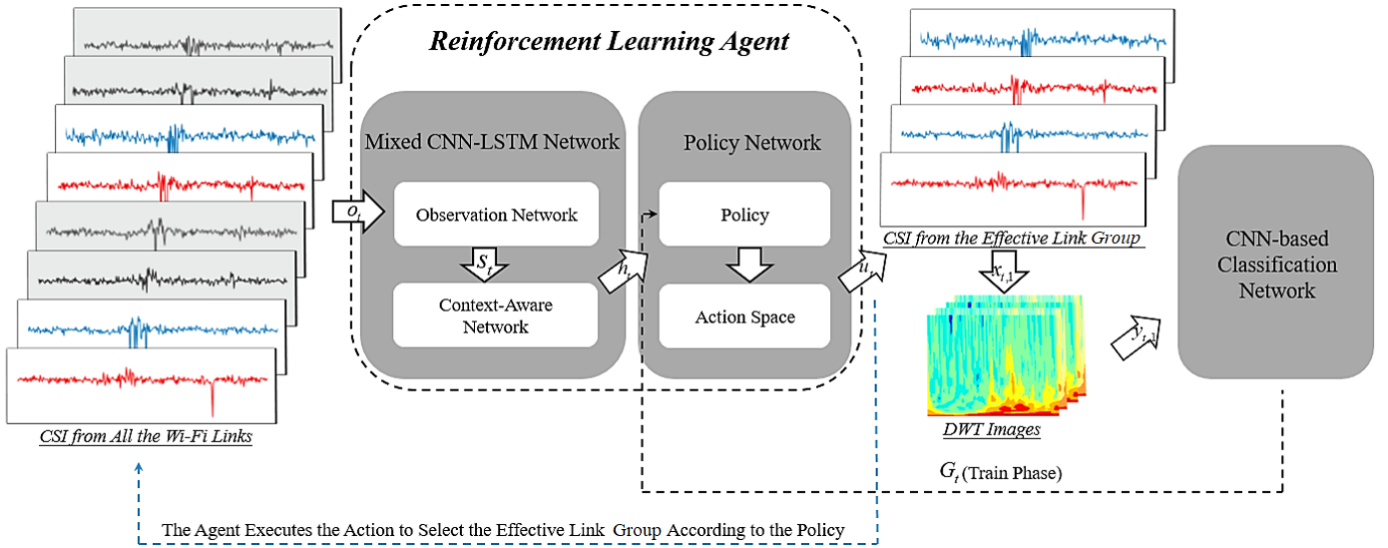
Reinforcement Learning Agent

Mixed CNN-LSTM Network

Observation Network

$S_t$

Context-Aware Network

Policy Network

Policy

Action Space

$o_t$

$h_t$

$u_t$

CSI from All the Wi-Fi Links

CSI from the Effective Link Group

$x_{t,1}$

DWT Images

$y_{t,1}$

CNN-based Classification Network

$G_t$ (Train Phase)

The Agent Executes the Action to Select the Effective Link Group According to the Policy